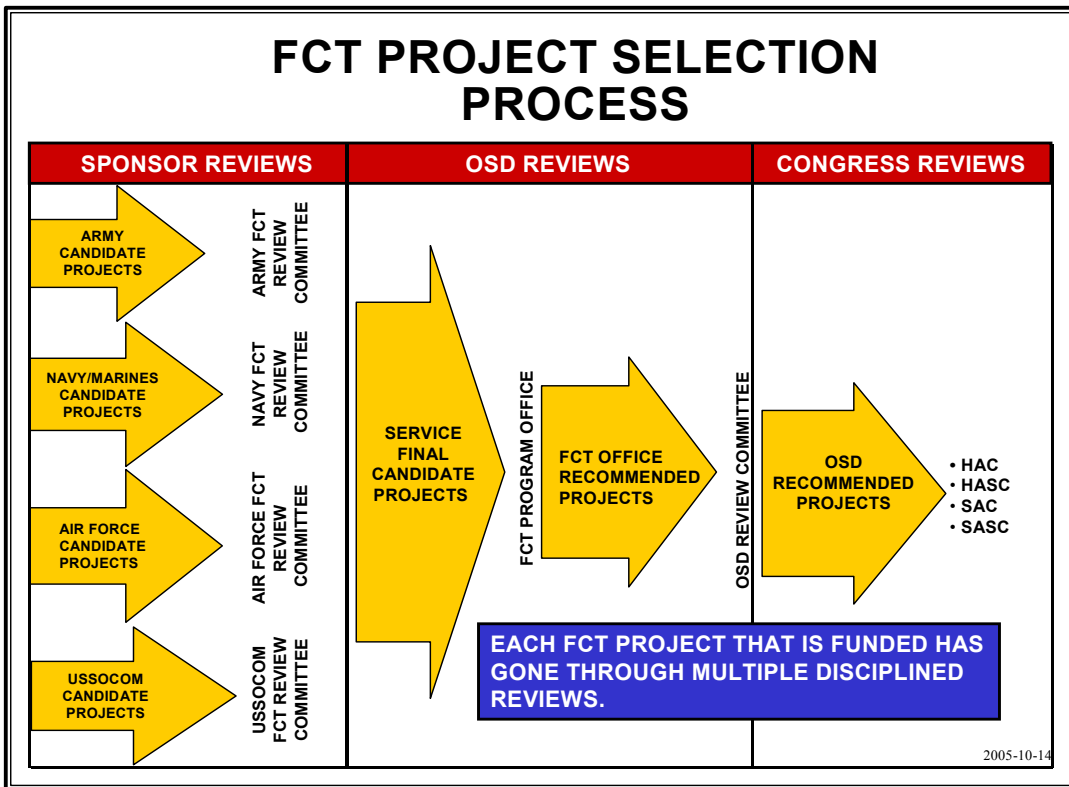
FCT PROJECT SELECTION PROCESS

| SPONSOR REVIEWS | OSD REVIEWS | CONGRESS REVIEWS |
|---|---|---|

ARMY CANDIDATE PROJECTS

ARMY FCT REVIEW COMMITTEE

NAVY/MARINES CANDIDATE PROJECTS

NAVY FCT REVIEW COMMITTEE

AIR FORCE CANDIDATE PROJECTS

AIR FORCE FCT REVIEW COMMITTEE

USSOCOM CANDIDATE PROJECTS

USSOCOM FCT REVIEW COMMITTEE

SERVICE FINAL CANDIDATE PROJECTS

FCT PROGRAM OFFICE

FCT OFFICE RECOMMENDED PROJECTS

OSD REVIEW COMMITTEE

OSD RECOMMENDED PROJECTS

• HAC
• HASC
• SAC
• SASC

EACH FCT PROJECT THAT IS FUNDED HAS GONE THROUGH MULTIPLE DISCIPLINED REVIEWS.

2005-10-14